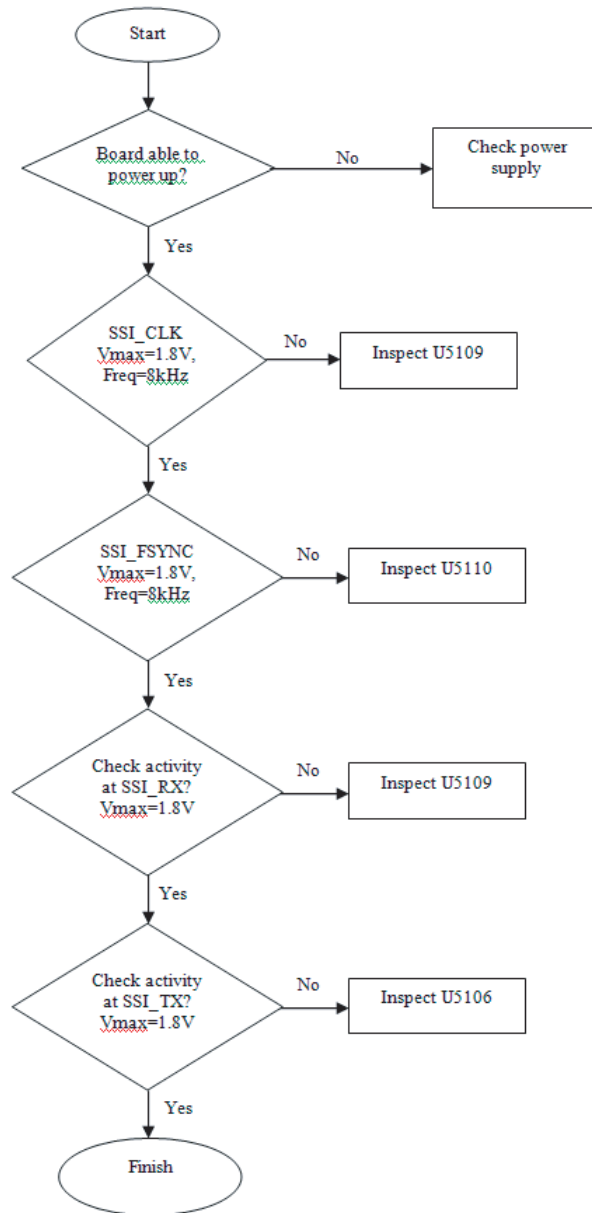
Start

Board able to power up?

No

Check power supply

Yes

SSI_CLK Vmax=1.8V, Freq=8kHz

No

Inspect U5109

Yes

SSI_FSYNC Vmax=1.8V, Freq=8kHz

No

Inspect U5110

Yes

Check activity at SSI_RX? Vmax=1.8V

No

Inspect U5109

Yes

Check activity at SSI_TX? Vmax=1.8V

No

Inspect U5106

Yes

Finish